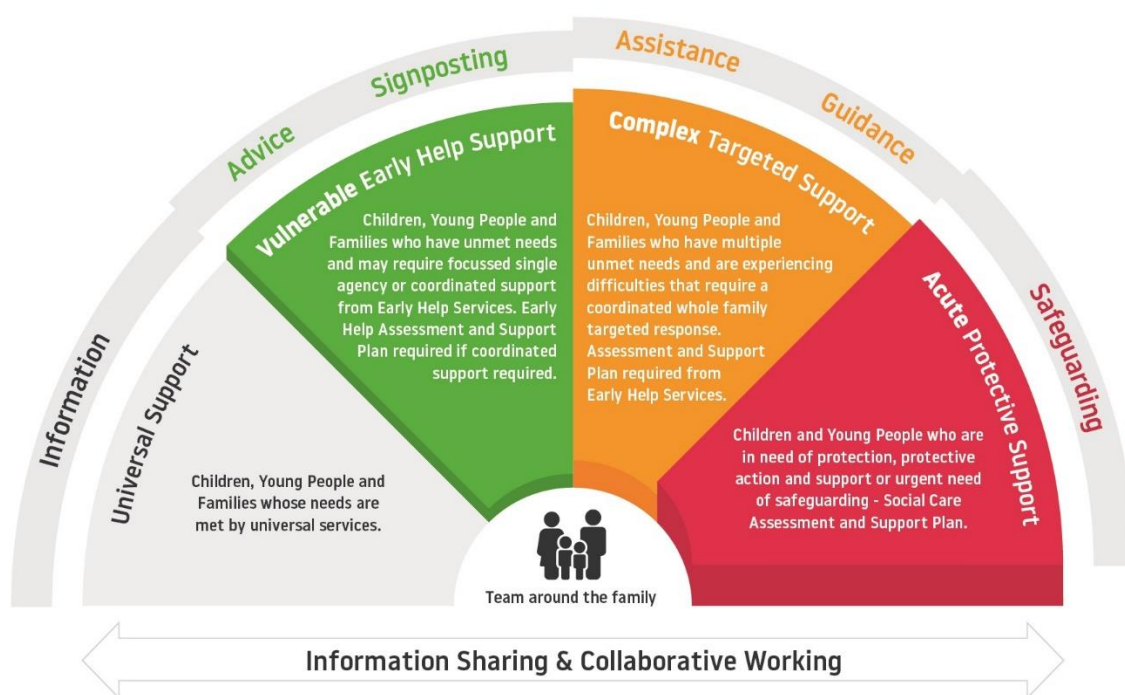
Information

Advice

Signposting

Assistance

Guidance

Safeguarding

Universal Support

Children, Young People and Families whose needs are met by universal services.

Vulnerable Early Help Support

Children, Young People and Families who have unmet needs and may require focussed single agency or coordinated support from Early Help Services. Early Help Assessment and Support Plan required if coordinated support required.

Complex Targeted Support

Children, Young People and Families who have multiple unmet needs and are experiencing difficulties that require a coordinated whole family targeted response. Assessment and Support Plan required from Early Help Services.

Acute Protective Support

Children and Young People who are in need of protection, protective action and support or urgent need of safeguarding - Social Care Assessment and Support Plan.

Team around the family

Information Sharing & Collaborative Working